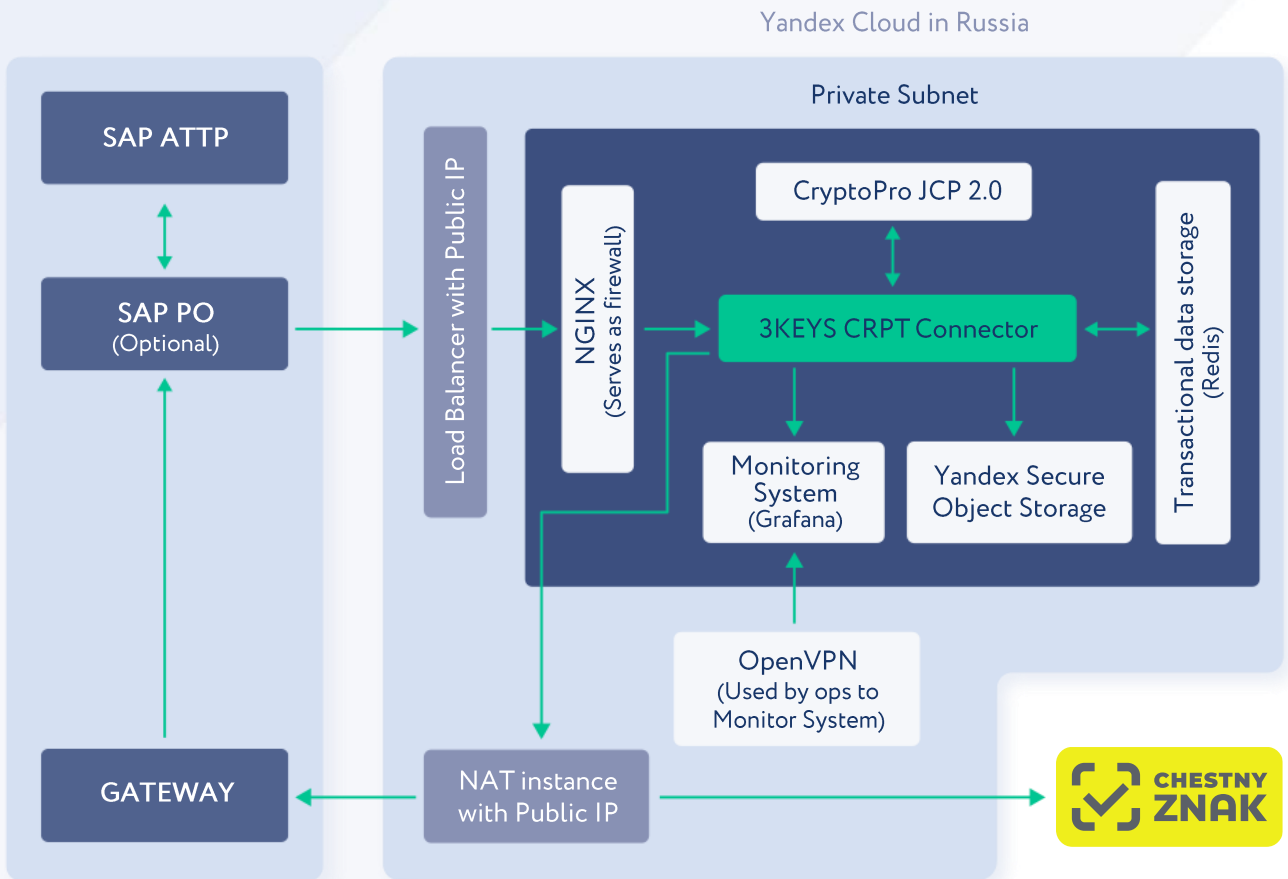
Yandex Cloud in Russia

SAP ATTP

SAP PO
(Optional)

GATEWAY

Private Subnet

Load Balancer with Public IP

NGINX
(Serves as firewall)

CryptoPro JCP 2.0

3KEYS CRPT Connector

Transactional data storage
(Redis)

Monitoring System
(Grafana)

Yandex Secure Object Storage

OpenVPN
(Used by ops to Monitor System)

NAT instance with Public IP

CHESTNY ZNAK